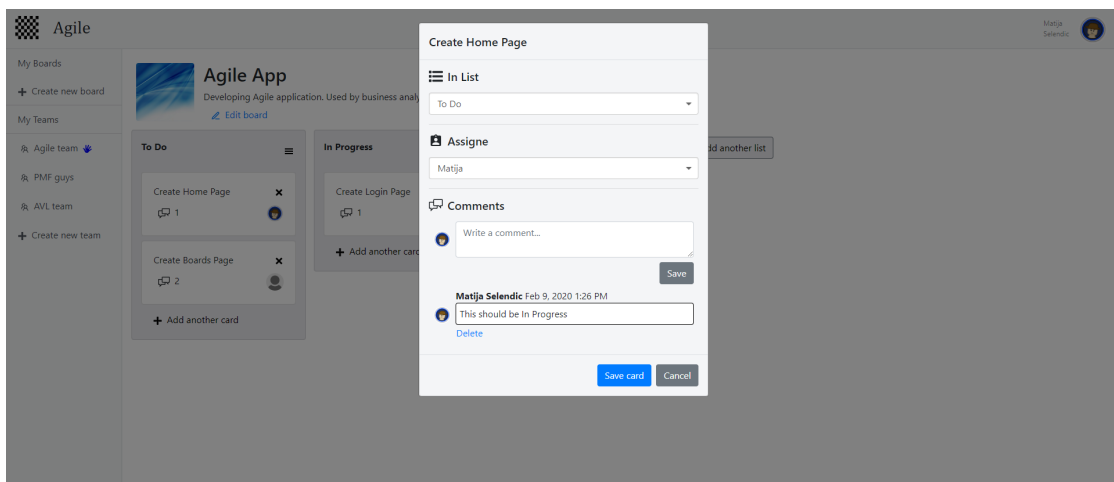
Agile

Matija Selendic

My Boards

+ Create new board

My Teams

Agile team

PMF guys

AVL team

+ Create new team

Agile App

Developing Agile application. Used by business analy

Edit board

To Do

Create Home Page

1

Create Boards Page

2

+ Add another card

In Progress

Create Login Page

1

+ Add another card

dd another list

Create Home Page

In List

To Do

Assigne

Matija

Comments

Write a comment...

Save

Matija Selendic Feb 9, 2020 1:26 PM

This should be In Progress

Delete

Save card

Cancel